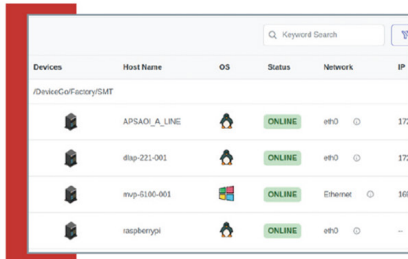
Keyword Search

| Devices | Host Name | OS | Status | Network | IP |
|---|---|---|---|---|---|
| /DeviceGo/Factory/SMT | | | | | |
| | APSAOI_A_LINE | | ONLINE | eth0 | 17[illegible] |
| | dlap-221-001 | | ONLINE | eth0 | 17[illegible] |
| | mvp-6100-001 | | ONLINE | Ethernet | 16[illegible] |
| | raspberrypi | | ONLINE | eth0 | -- |